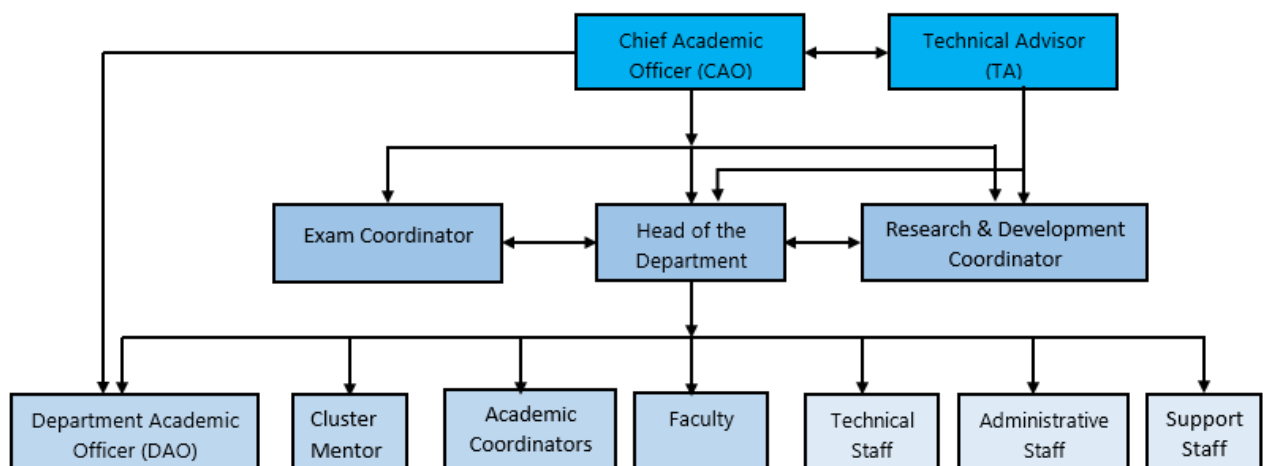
Chief Academic Officer (CAO)

Technical Advisor (TA)

Exam Coordinator

Head of the Department

Research & Development Coordinator

Department Academic Officer (DAO)

Cluster Mentor

Academic Coordinators

Faculty

Technical Staff

Administrative Staff

Support Staff